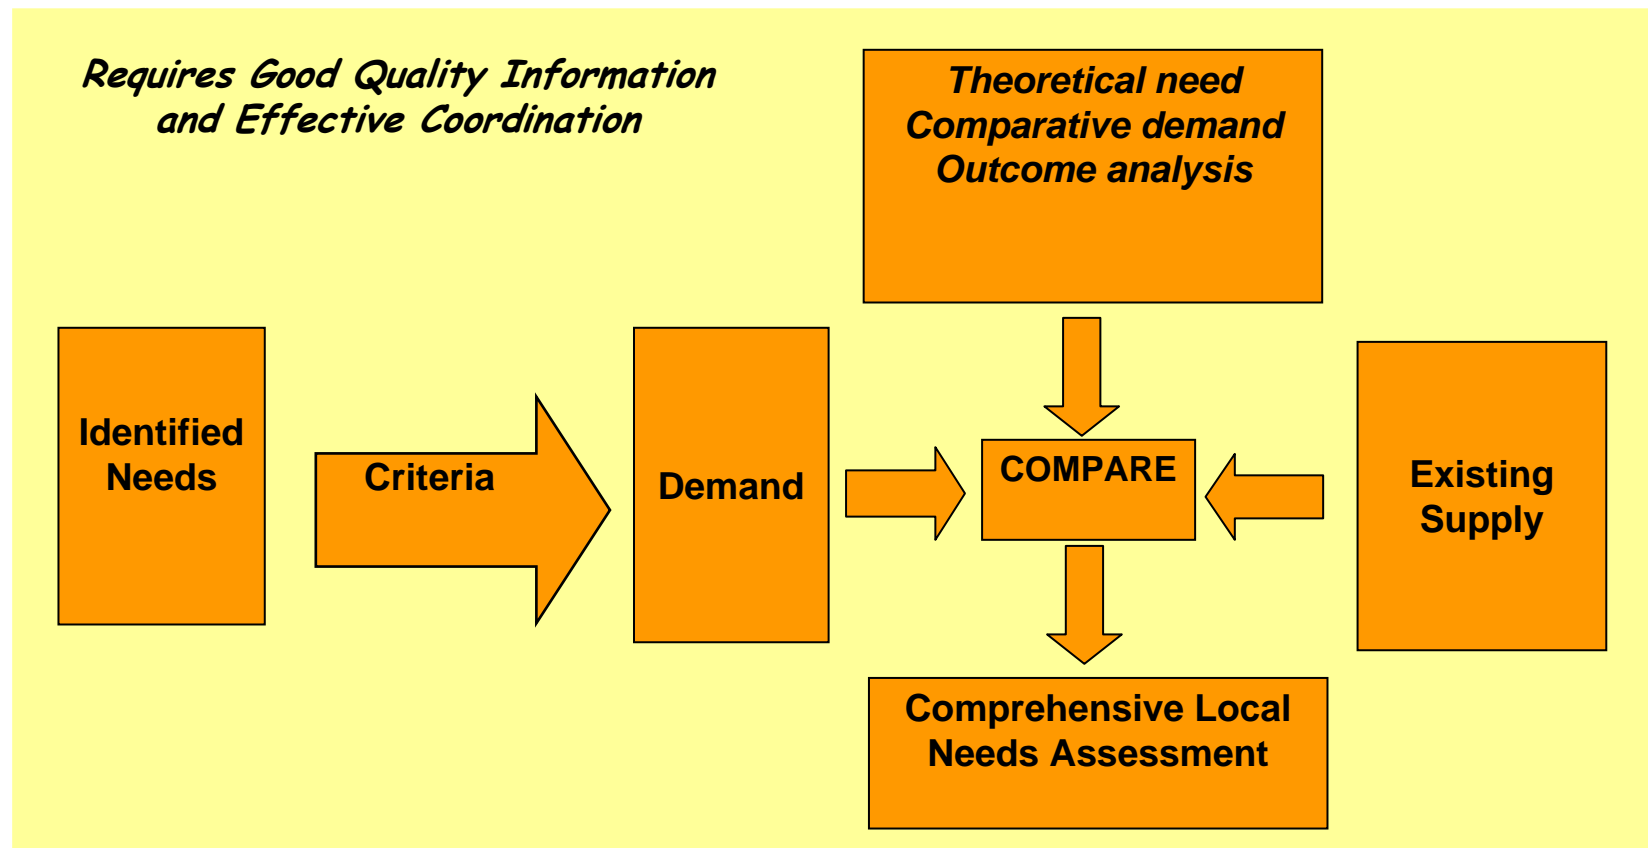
Requires Good Quality Information and Effective Coordination

Theoretical need
Comparative demand
Outcome analysis

Identified Needs

Criteria

Demand

COMPARE

Existing Supply

Comprehensive Local Needs Assessment